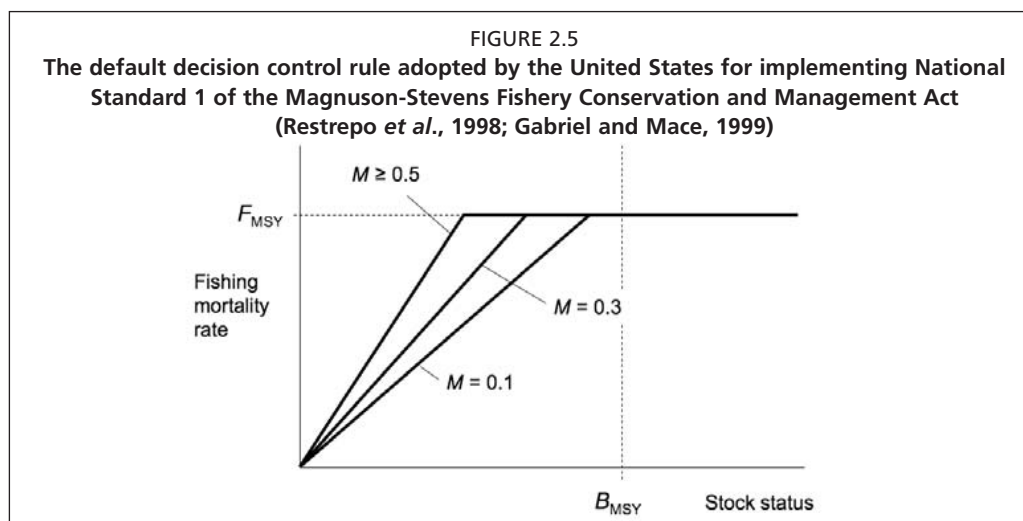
FIGURE 2.5

**The default decision control rule adopted by the United States for implementing National Standard 1 of the Magnuson-Stevens Fishery Conservation and Management Act (Restrepo *et al*., 1998; Gabriel and Mace, 1999)**

$M \geq 0.5$

$F_{MSY}$

Fishing mortality rate

$M = 0.3$

$M = 0.1$

$B_{MSY}$

Stock status